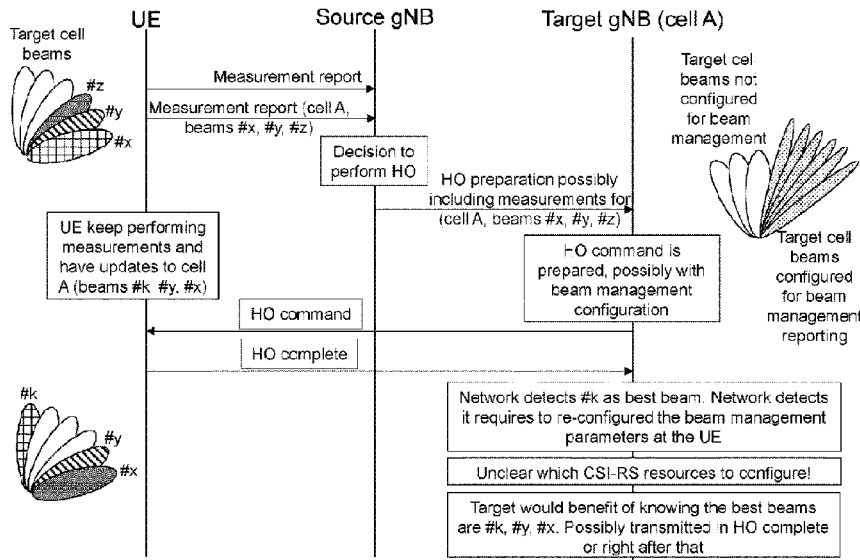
UE

Source gNB

Target gNB (cell A)

Target cell beams

#z

#y

#x

Measurement report

Measurement report (cell A, beams #x, #y, #z)

Target cell beams not configured for beam management

Decision to perform HO

HO preparation possibly including measurements for (cell A, beams #x, #y, #z)

UE keep performing measurements and have updates to cell A (beams #k, #y, #x)

HO command is prepared, possibly with beam management configuration

Target cell beams configured for beam management reporting

HO command

HO complete

#k

#y

#x

Network detects #k as best beam. Network detects it requires to re-configured the beam management parameters at the UE

Unclear which CSI-RS resources to configure!

Target would benefit of knowing the best beams are #k, #y, #x. Possibly transmitted in HO complete or right after that